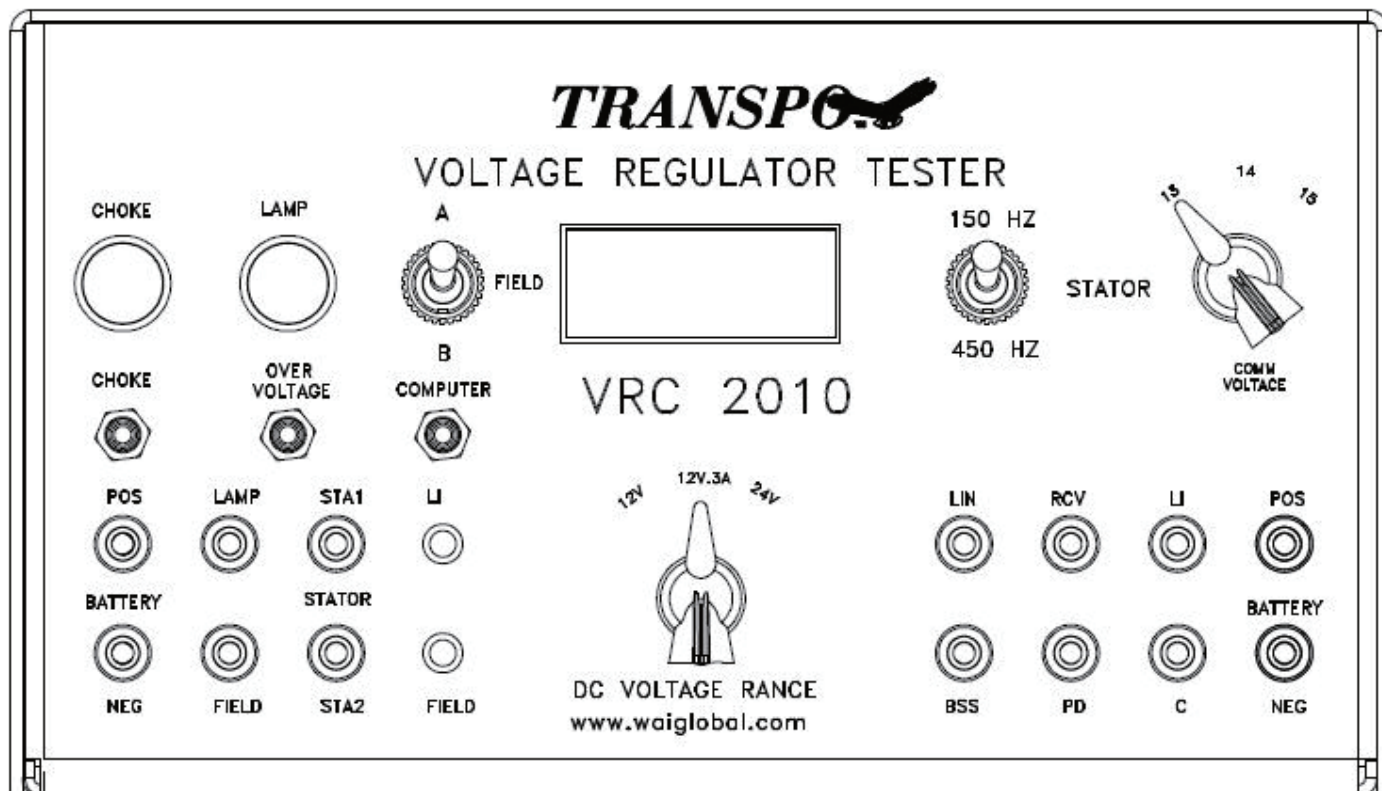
TRANSPO

VOLTAGE REGULATOR TESTER

CHOKE

LAMP

A

FIELD

B

150 HZ

STATOR

450 HZ

13

14

15

COMM VOLTAGE

CHOKE

OVER VOLTAGE

COMPUTER

VRC 2010

POS

LAMP

STA1

LI

12V

12V.3A

24V

LIN

RCV

LI

POS

BATTERY

STATOR

BATTERY

NEG

FIELD

STA2

FIELD

DC VOLTAGE RANCE

www.waiglobal.com

BSS

PD

C

NEG